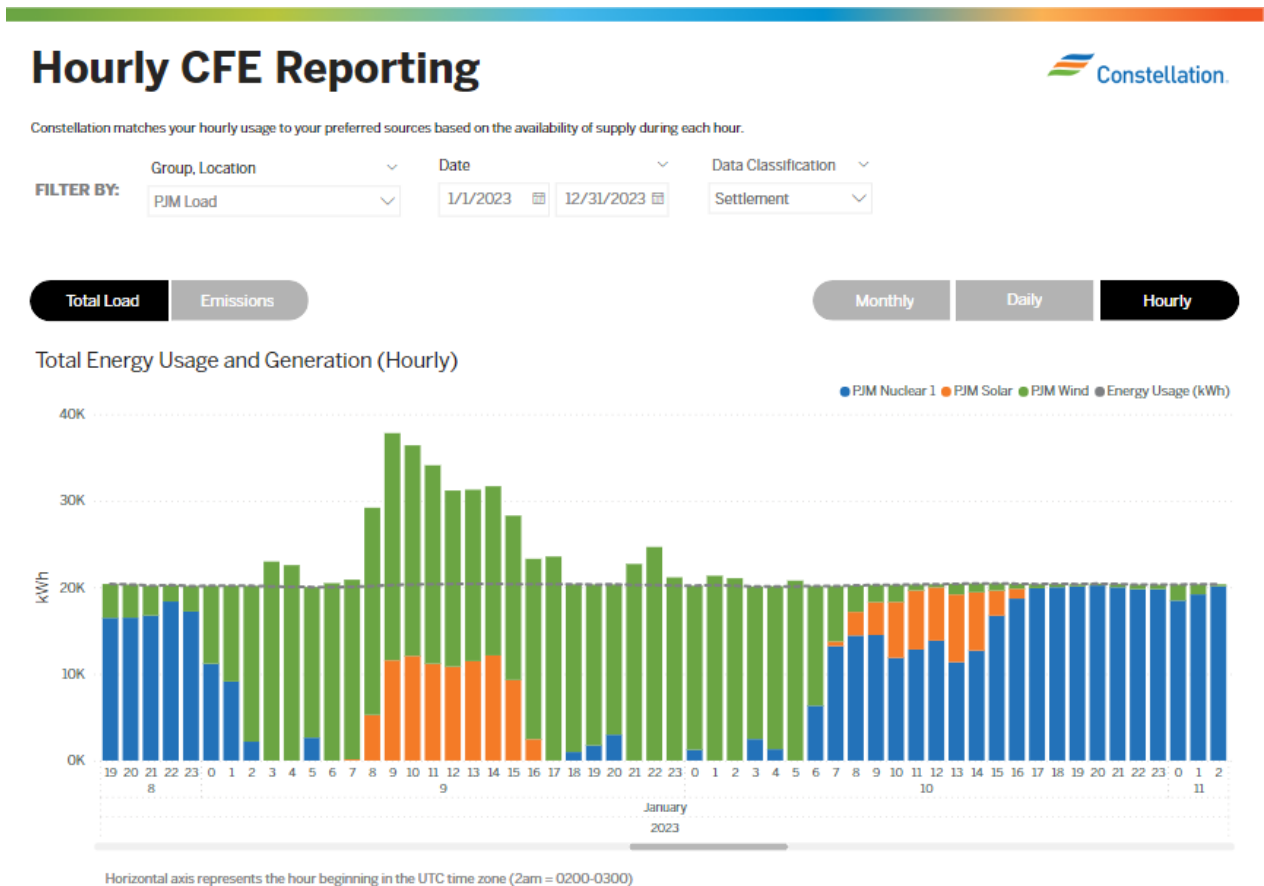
Hourly CFE Reporting

Constellation.

Constellation matches your hourly usage to your preferred sources based on the availability of supply during each hour.

FILTER BY:

Group, Location
PJM Load

Date
1/1/2023
12/31/2023

Data Classification
Settlement

Total Load
Emissions

Monthly
Daily
Hourly

Total Energy Usage and Generation (Hourly)

PJM Nuclear 1 PJM Solar PJM Wind Energy Usage (kWh)

40K
30K
20K
10K
0K

kWh

19 20 21 22 23 0 1 2 3 4 5 6 7 8 9 10 11 12 13 14 15 16 17 18 19 20 21 22 23 0 1 2 3 4 5 6 7 8 9 10 11 12 13 14 15 16 17 18 19 20 21 22 23 0 1 2

8
9
10
11

January

2023

Horizontal axis represents the hour beginning in the UTC time zone (2am = 0200-0300)